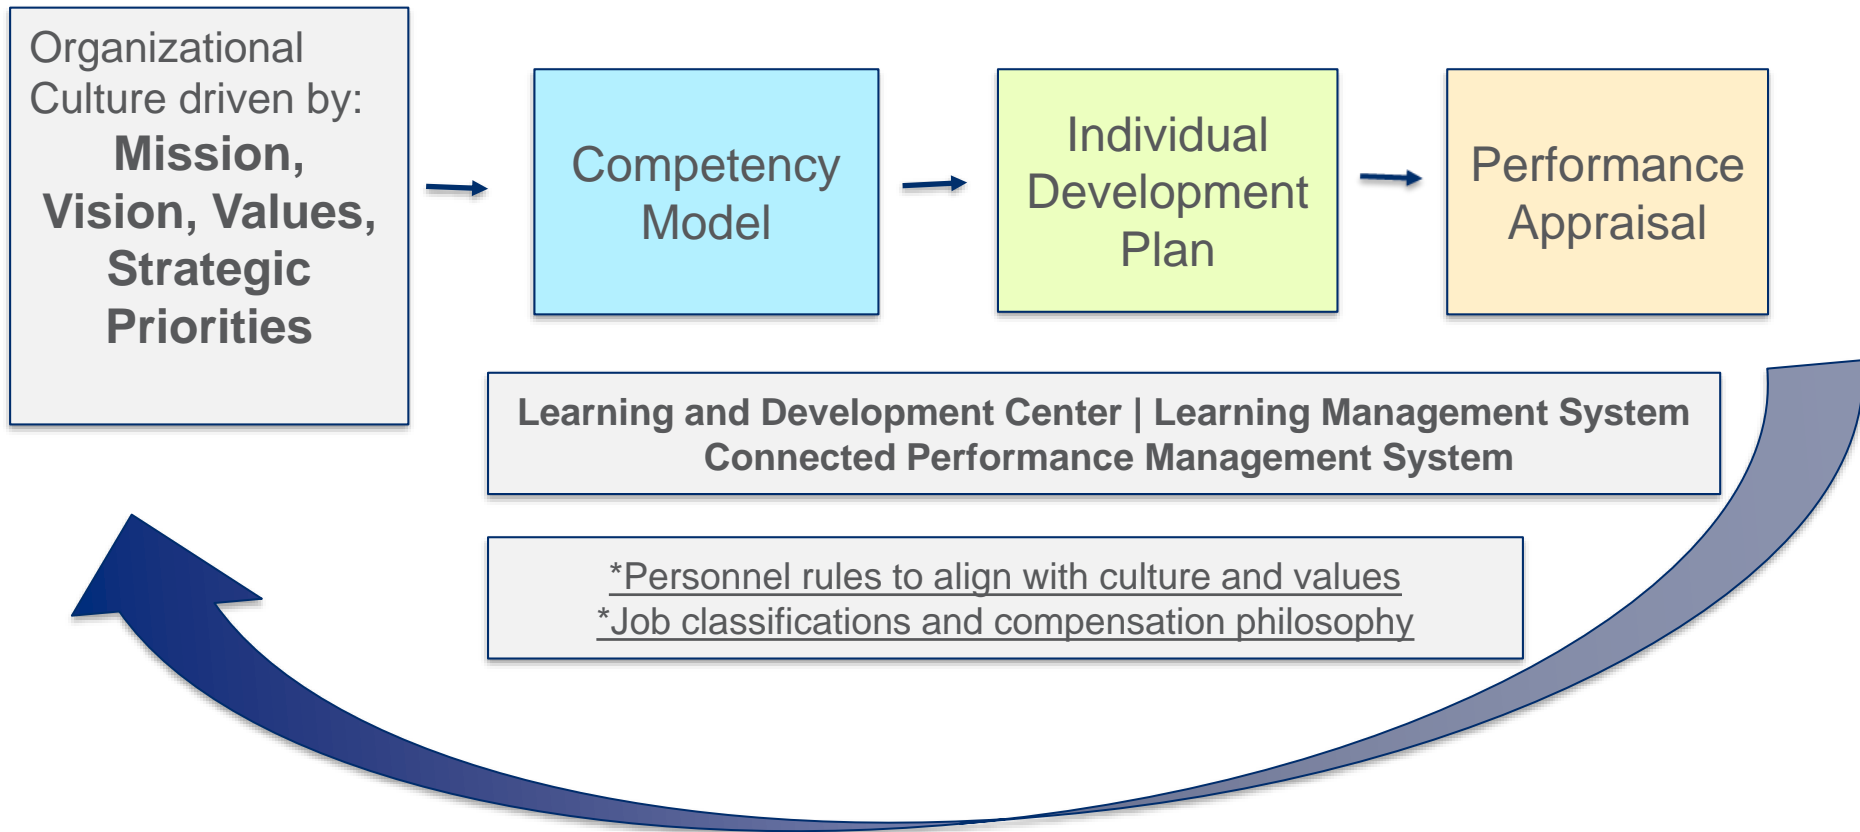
Organizational Culture driven by:
**Mission, Vision, Values, Strategic Priorities**

Competency Model

Individual Development Plan

Performance Appraisal

**Learning and Development Center | Learning Management System**
**Connected Performance Management System**

*Personnel rules to align with culture and values
*Job classifications and compensation philosophy